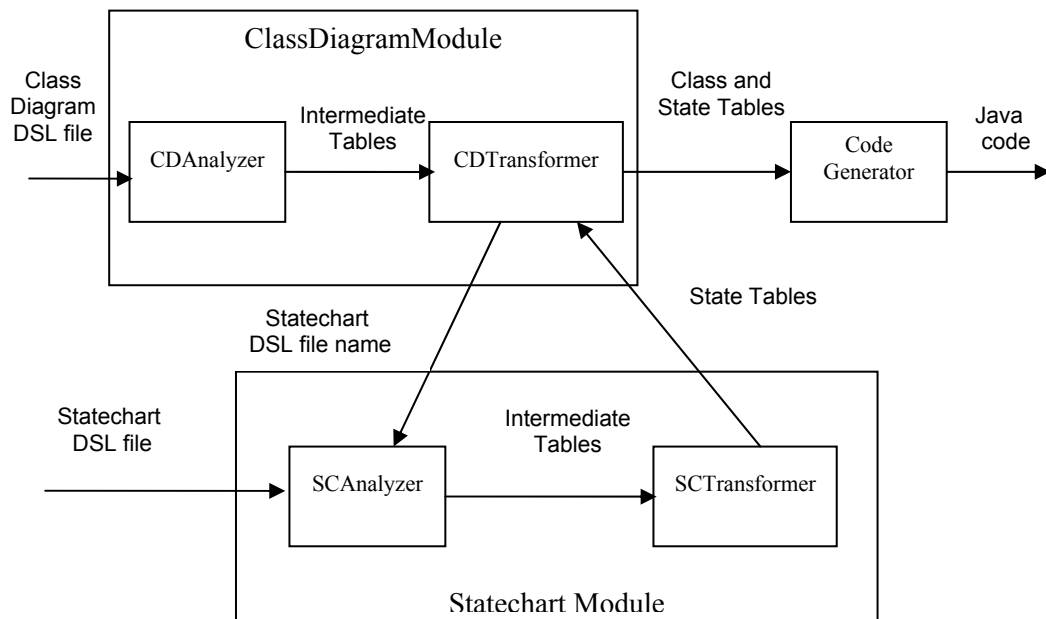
ClassDiagramModule

Class Diagram DSL file

Intermediate Tables

CDAnalyzer

CDTransformer

Class and State Tables

Code Generator

Java code

State Tables

Statechart DSL file name

Statechart DSL file

Intermediate Tables

SCAnalyzer

SCTransformer

Statechart Module